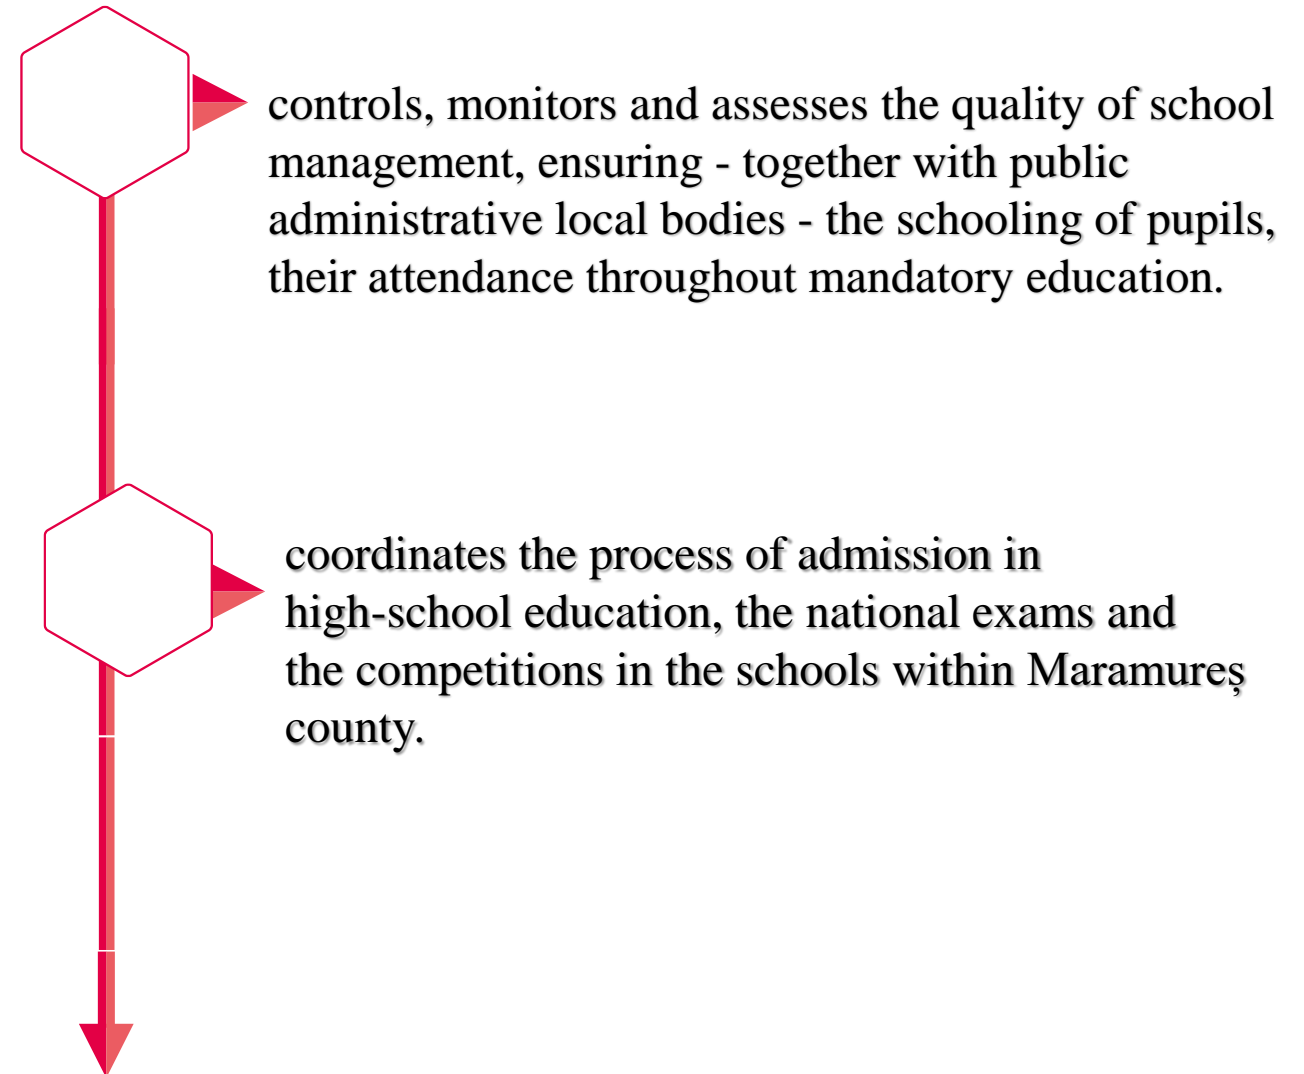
controls, monitors and assesses the quality of school management, ensuring - together with public administrative local bodies - the schooling of pupils, their attendance throughout mandatory education.

coordinates the process of admission in high-school education, the national exams and the competitions in the schools within Maramureș county.